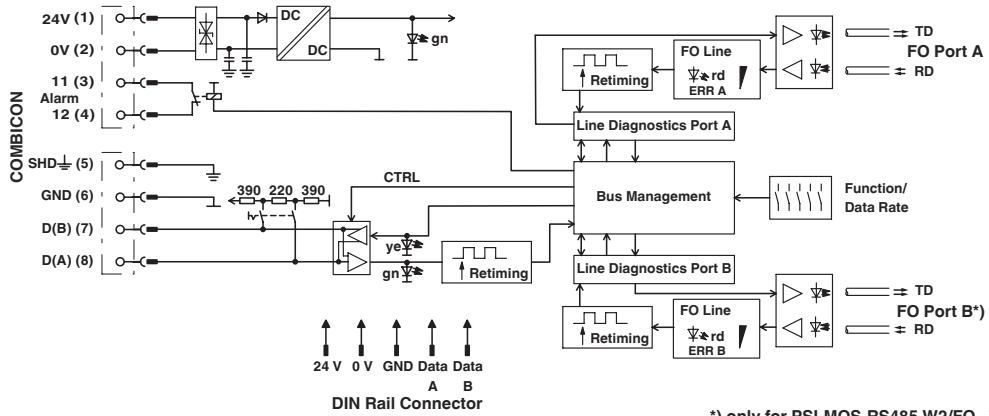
24V (1)
0V (2)
11 (3)
Alarm
12 (4)
COMBICON
SHD (5)
GND (6)
D(B) (7)
D(A) (8)
DC
DC
gn
390 220 390
CTRL
ye
gn
Retiming
Retiming
FO Line
rd
ERR A
TD
FO Port A
RD
Line Diagnostics Port A
Bus Management
Function/
Data Rate
Line Diagnostics Port B
TD
FO Port B*)
RD
Retiming
FO Line
rd
ERR B
24 V 0 V GND Data Data
A B
DIN Rail Connector
*) only for PSI-MOS-RS485-W2/FO...